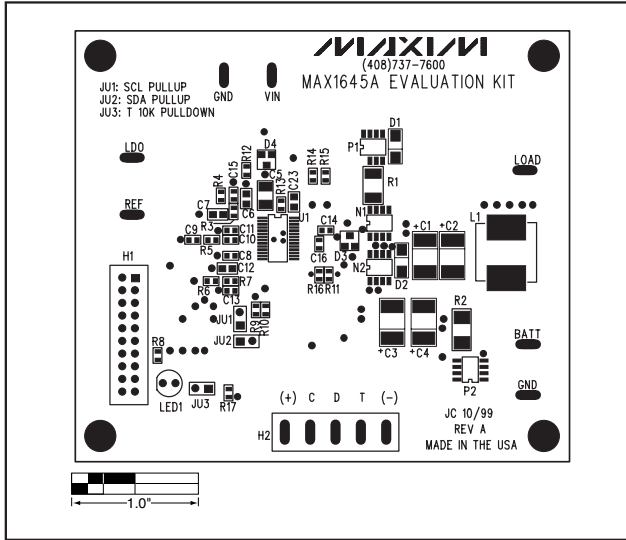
MAXIM
(408)737-7600
MAX1645A EVALUATION KIT

JU1: SCL PULLUP
JU2: SDA PULLUP
JU3: T 10K PULLDOWN

GND
VIN
LDO
REF
LOAD
D1
P1
D4
R12
C15
R4
C5
R13
C23
R14
R15
R1
C7
R3
C6
C11
C10
U1
C9
N1
C14
+C1
+C2
L1
H1
R5
C8
C12
R7
R6
C16
D3
N2
R16
R11
D2
C13
JU1
R9
R10
R2
JU2
R8
BATT
+C3
+C4
P2
GND
LED1
JU3
R17
(+) C D T (-)
H2
JC 10/99
REV A
MADE IN THE USA
1.0"